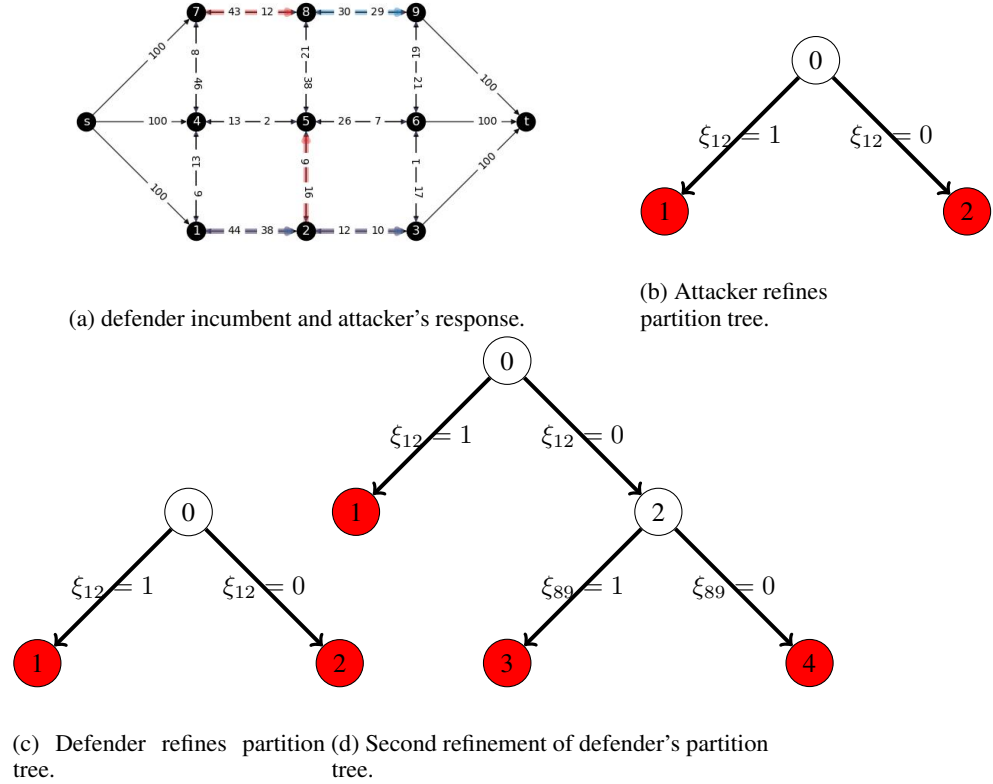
7 43 12 8 30 29 9
100 8 46 21 38 19 21 100
s 100 4 13 2 5 26 7 6 100 t
13 9 9 16 1 17
100 100
1 44 38 2 12 10 3

(a) defender incumbent and attacker's response.

0
$\xi_{12} = 1$ $\xi_{12} = 0$
1 2

(b) Attacker refines partition tree.

0
$\xi_{12} = 1$ $\xi_{12} = 0$
1 2

(c) Defender refines partition tree.

0
$\xi_{12} = 1$ $\xi_{12} = 0$
1 2
$\xi_{89} = 1$ $\xi_{89} = 0$
3 4

(d) Second refinement of defender's partition tree.